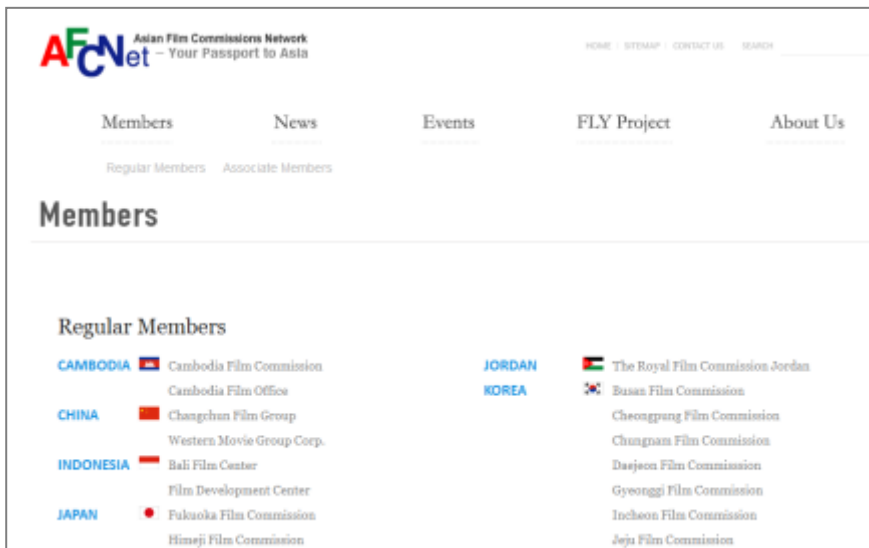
AFCNet Asian Film Commissions Network – Your Passport to Asia

HOME | SITEMAP | CONTACT US SEARCH

Members News Events FLY Project About Us

Regular Members Associate Members

Members

Regular Members

CAMBODIA Cambodia Film Commission
Cambodia Film Office
CHINA Changchun Film Group
Western Movie Group Corp.
INDONESIA Bali Film Center
Film Development Center
JAPAN Fukuoka Film Commission
Himeji Film Commission

JORDAN The Royal Film Commission Jordan
KOREA Busan Film Commission
Cheongpung Film Commission
Chungnam Film Commission
Daejeon Film Commission
Gyeonggi Film Commission
Incheon Film Commission
Jeju Film Commission